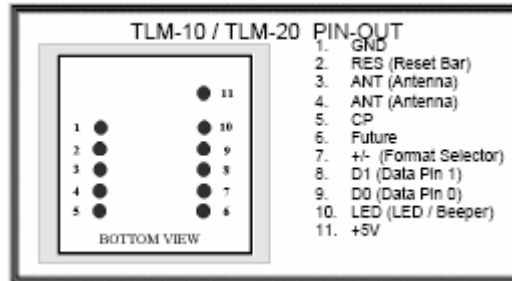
TLM-10 / TLM-20 PIN-OUT

11
1 10
2 9
3 8
4 7
5 6
BOTTOM VIEW

1. GND
2. RES (Reset Bar)
3. ANT (Antenna)
4. ANT (Antenna)
5. CP
6. Future
7. +/- (Format Selector)
8. D1 (Data Pin 1)
9. D0 (Data Pin 0)
10. LED (LED / Beeper)
11. +5V